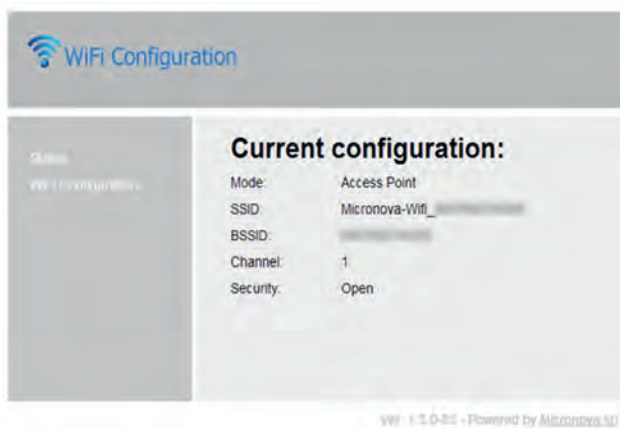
WiFi Configuration

Status
WiFi Configuration

Current configuration:

| Mode: | Access Point |
|---|---|
| SSID: | Micronova-Wifi_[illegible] |
| BSSID: | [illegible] |
| Channel: | 1 |
| Security: | Open |

WF - 1.3.0-B5 - Powered by Micronova.IU